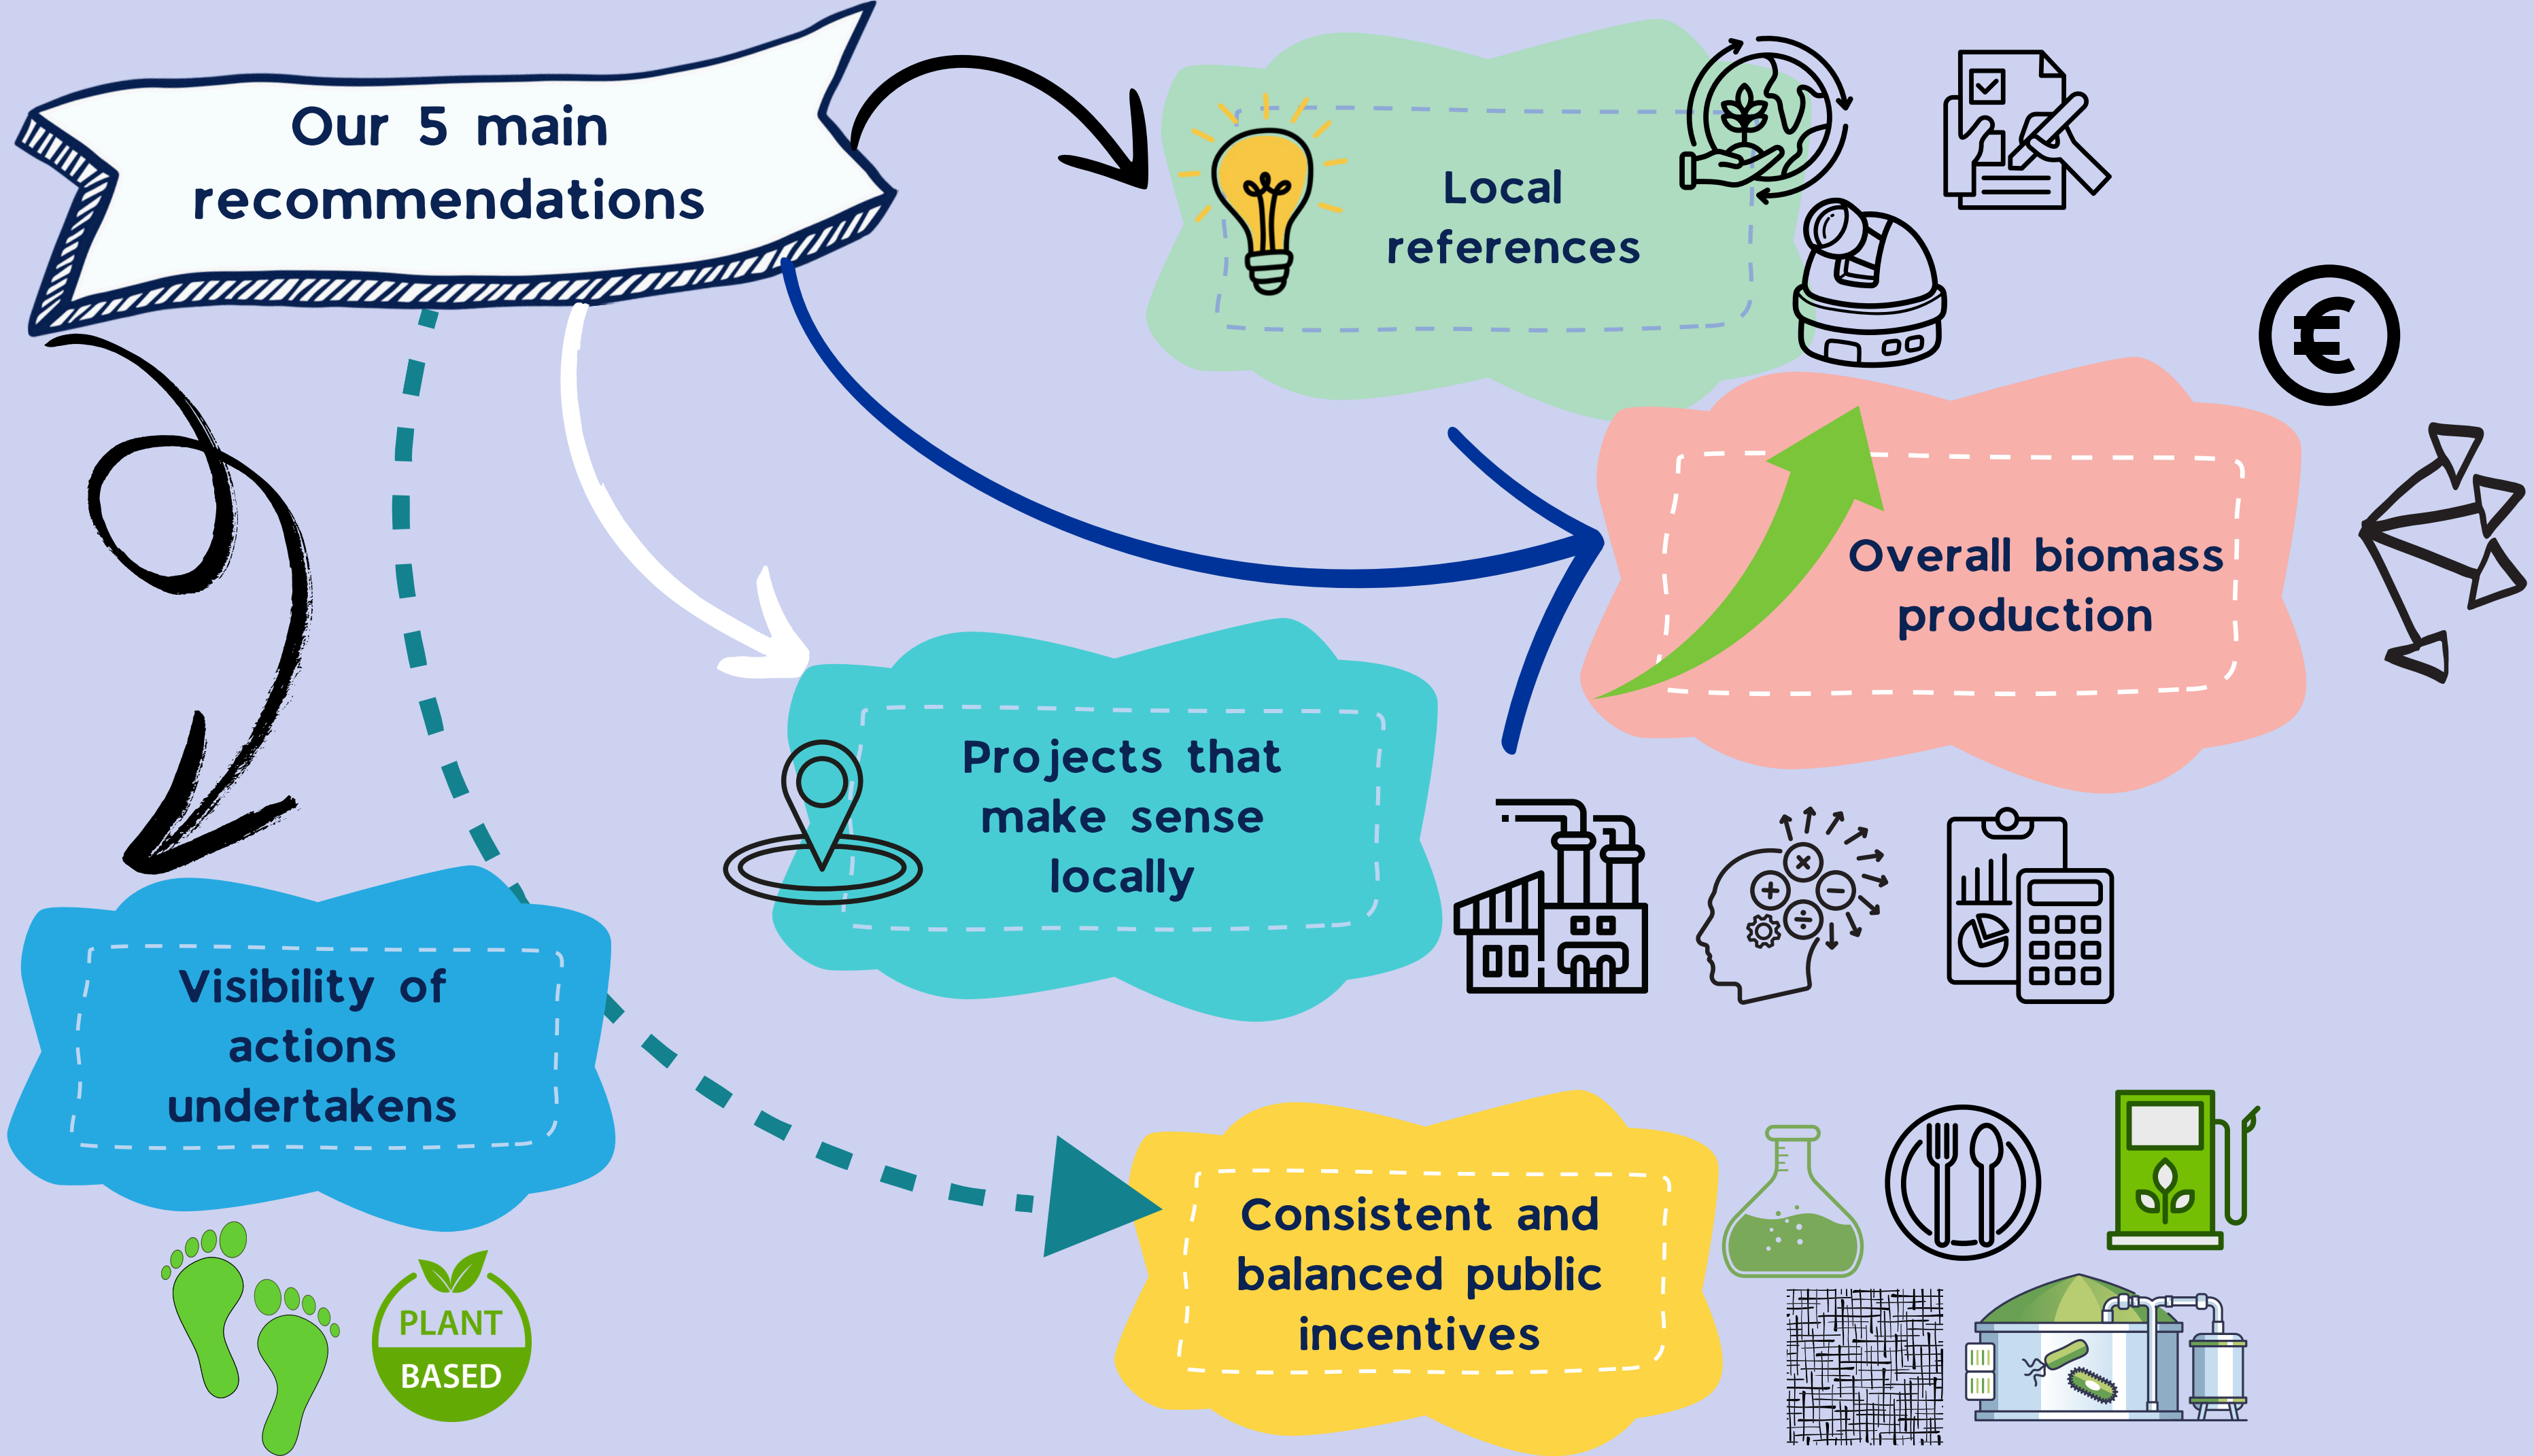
Our 5 main recommendations

Local references

Overall biomass production

€

Projects that make sense locally

Visibility of actions undertakens

PLANT BASED

Consistent and balanced public incentives